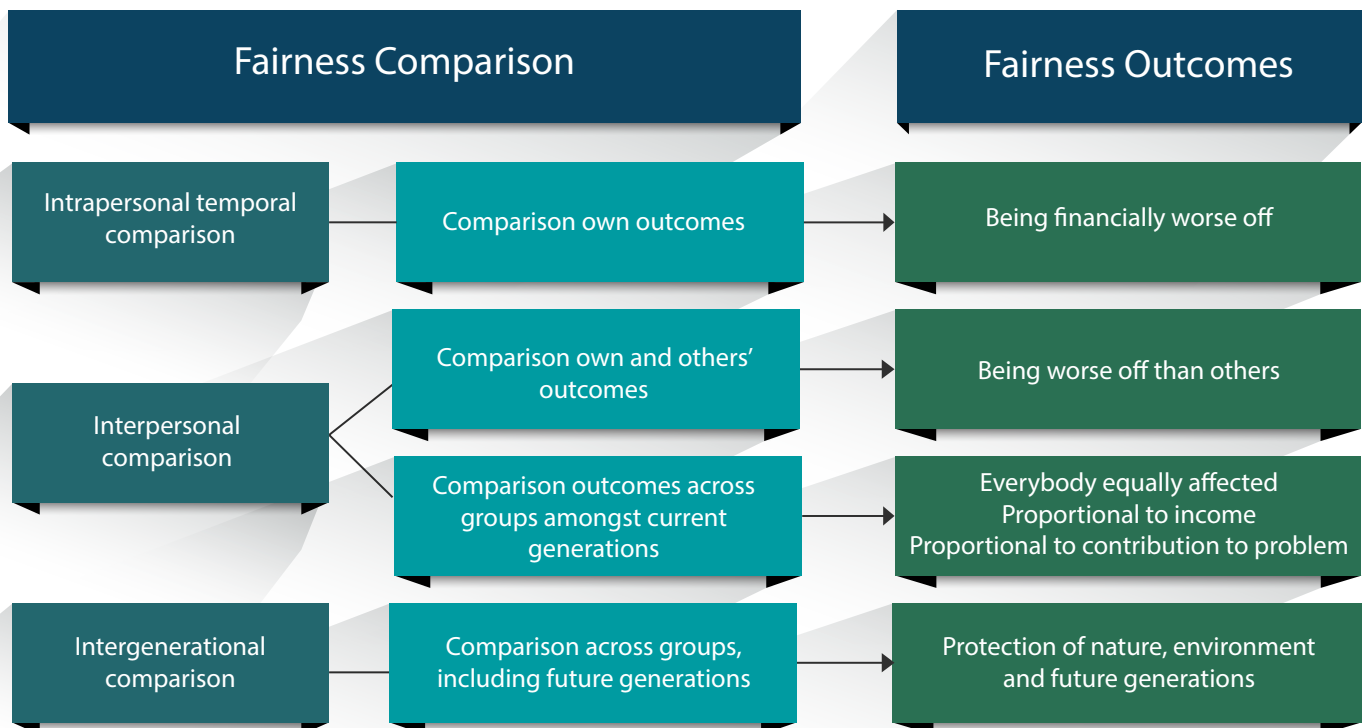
Fairness Comparison

Fairness Outcomes

Intrapersonal temporal comparison

Comparison own outcomes

Being financially worse off

Comparison own and others' outcomes

Being worse off than others

Interpersonal comparison

Comparison outcomes across groups amongst current generations

Everybody equally affected
Proportional to income
Proportional to contribution to problem

Intergenerational comparison

Comparison across groups, including future generations

Protection of nature, environment and future generations